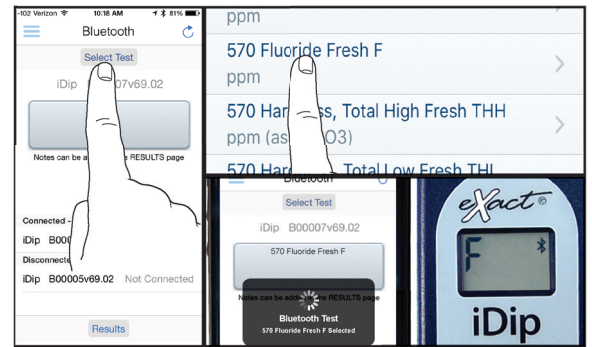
-102 Verizon 10:18 AM 81%
Bluetooth
Select Test
iDip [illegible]07v69.02
Notes can be a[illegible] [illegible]e RESULTS page
Connected -
iDip B000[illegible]
Disconnecte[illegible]
iDip B00005v69.02 Not Connected
Results

ppm
570 Fluoride Fresh F
ppm
570 Har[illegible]ss, Total High Fresh THH
ppm (as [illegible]O3)
570 Har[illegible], Total Low Fresh THL

Bluetooth
Select Test
iDip B00007v69.02
570 Fluoride Fresh F
Notes can be add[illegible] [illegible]e RESULTS page
Bluetooth Test
570 Fluoride Fresh F Selected

eXact®
F
iDip